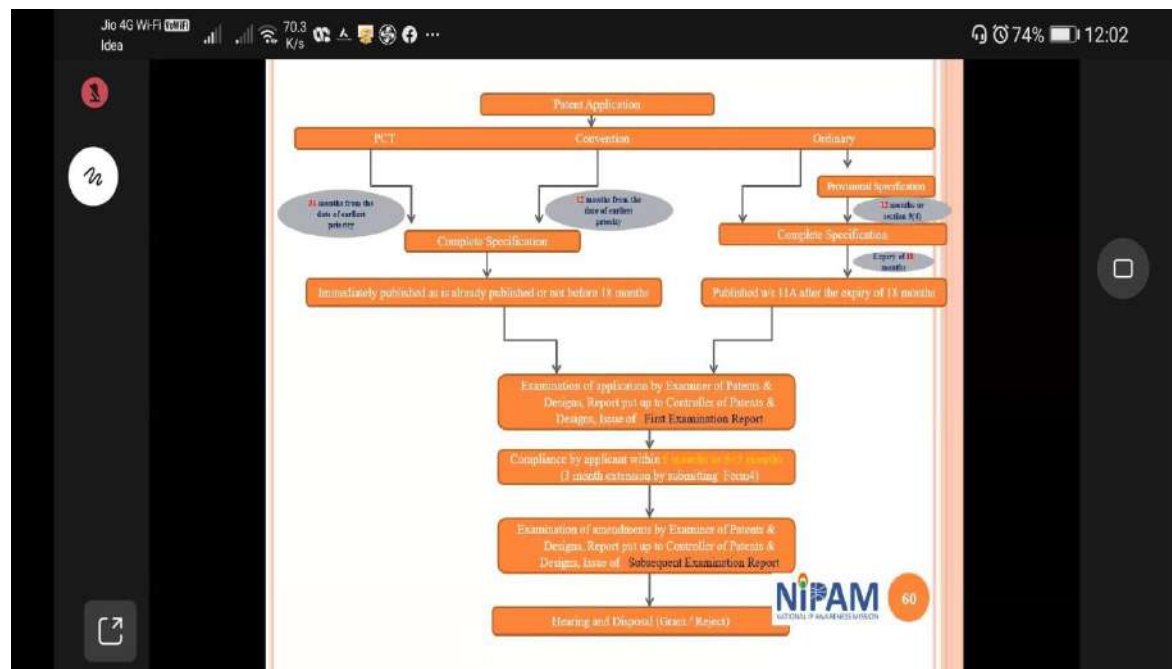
Jio 4G Wi-Fi VoWiFi Idea 70.3 K/s ... 74% 12:02

Patent Application

PCT Convention Ordinary

Provisional Specification

31 months from the date of earliest priority

12 months from the date of earliest priority

12 months or section 9(1)

Complete Specification

Complete Specification

Expiry of 18 months

Immediately published as is already published or not before 18 months

Published u/s 11A after the expiry of 18 months

Examination of application by Examiner of Patents & Designs, Report put up to Controller of Patents & Designs, Issue of First Examination Report

Compliance by applicant within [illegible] (3 month extension by submitting Form4)

Examination of amendments by Examiner of Patents & Designs, Report put up to Controller of Patents & Designs, Issue of Subsequent Examination Report

Hearing and Disposal (Grant / Reject)

NIPAM NATIONAL IP AWARENESS MISSION

60